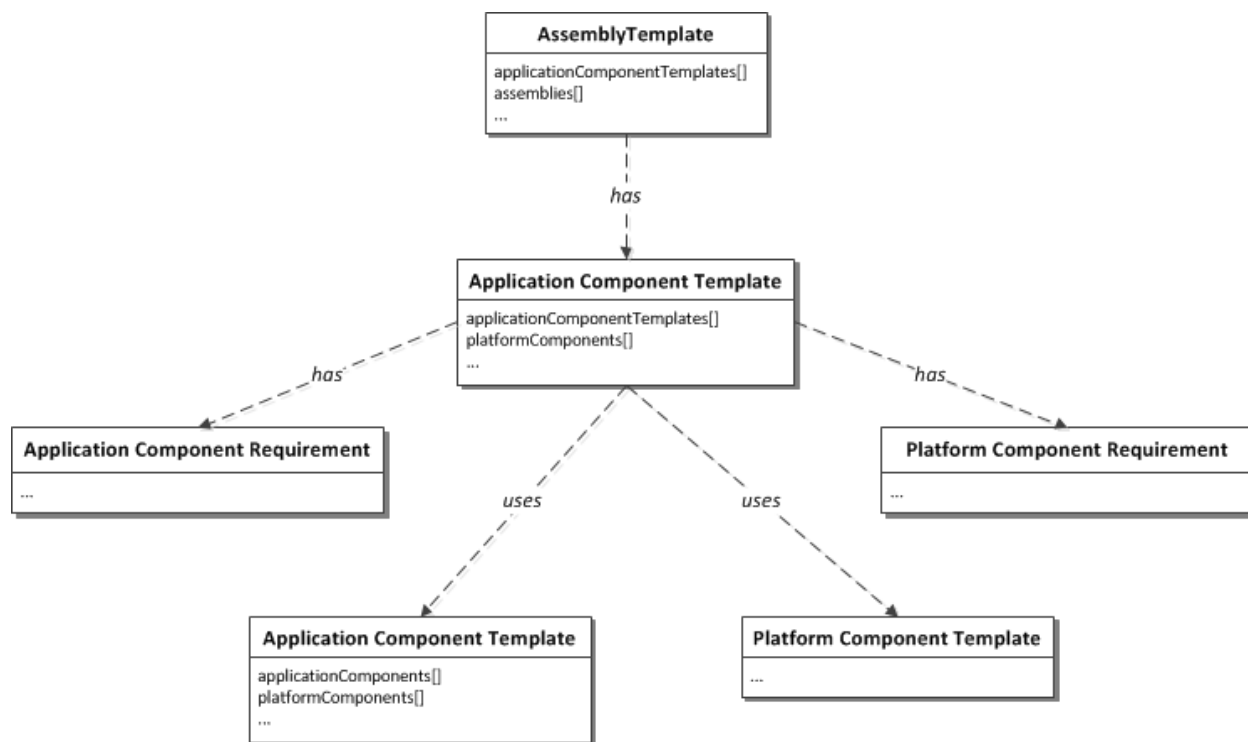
AssemblyTemplate

applicationComponentTemplates[]
assemblies[]
...

has

Application Component Template

applicationComponentTemplates[]
platformComponents[]
...

has

has

Application Component Requirement

...

Platform Component Requirement

...

uses

uses

Application Component Template

applicationComponents[]
platformComponents[]
...

Platform Component Template

...